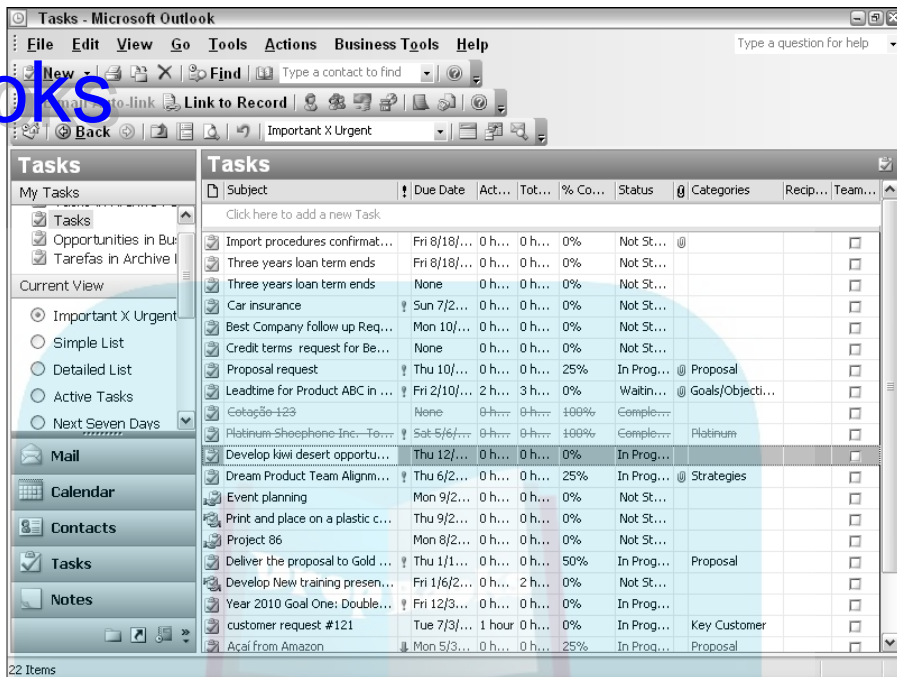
Tasks - Microsoft Outlook

File Edit View Go Tools Actions Business Tools Help

Type a question for help

New Find Type a contact to find

oks

Link to Record

Back Important X Urgent

Tasks

My Tasks

Tasks

Opportunities in Bu

Tarefas in Archive I

Current View

Important X Urgent

Simple List

Detailed List

Active Tasks

Next Seven Days

Mail

Calendar

Contacts

Tasks

Notes

Tasks

| | Subject | ! | Due Date | Act... | Tot... | % Co... | Status | | Categories | Recip... | Team... |
|---|---|---|---|---|---|---|---|---|---|---|---|
| | Click here to add a new Task | | | | | | | | | | |
| | Import procedures confirmat... | | Fri 8/18/... | 0 h... | 0 h... | 0% | Not St... | | | | |
| | Three years loan term ends | | Fri 8/18/... | 0 h... | 0 h... | 0% | Not St... | | | | |
| | Three years loan term ends | | None | 0 h... | 0 h... | 0% | Not St... | | | | |
| | Car insurance | ! | Sun 7/2... | 0 h... | 0 h... | 0% | Not St... | | | | |
| | Best Company follow up Req... | | Mon 10/... | 0 h... | 0 h... | 0% | Not St... | | | | |
| | Credit terms request for Be... | | None | 0 h... | 0 h... | 0% | Not St... | | | | |
| | Proposal request | ! | Thu 10/... | 0 h... | 0 h... | 25% | In Prog... | | Proposal | | |
| | Leadtime for Product ABC in ... | ! | Fri 2/10/... | 2 h... | 3 h... | 0% | Waitin... | | Goals/Objecti... | | |
| | Cotação 123 | | None | 0 h... | 0 h... | 100% | Comple... | | | | |
| | Platinum Shoephone Inc. To... | ! | Sat 5/6/... | 0 h... | 0 h... | 100% | Comple... | | Platinum | | |
| | Develop kiwi desert opportu... | | Thu 12/... | 0 h... | 0 h... | 0% | In Prog... | | | | |
| | Dream Product Team Alignm... | ! | Thu 6/2... | 0 h... | 0 h... | 25% | In Prog... | | Strategies | | |
| | Event planning | | Mon 9/2... | 0 h... | 0 h... | 0% | Not St... | | | | |
| | Print and place on a plastic c... | | Thu 9/2... | 0 h... | 0 h... | 0% | Not St... | | | | |
| | Project 86 | | Mon 8/2... | 0 h... | 0 h... | 0% | Not St... | | | | |
| | Deliver the proposal to Gold ... | ! | Thu 1/1... | 0 h... | 0 h... | 50% | In Prog... | | Proposal | | |
| | Develop New training presen... | | Fri 1/6/2... | 0 h... | 2 h... | 0% | Not St... | | | | |
| | Year 2010 Goal One: Double... | ! | Fri 12/3... | 0 h... | 0 h... | 0% | In Prog... | | | | |
| | customer request #121 | | Tue 7/3/... | 1 hour | 0 h... | 0% | In Prog... | | Key Customer | | |
| | Açaí from Amazon | | Mon 5/3... | 0 h... | 0 h... | 25% | In Prog... | | Proposal | | |

22 Items